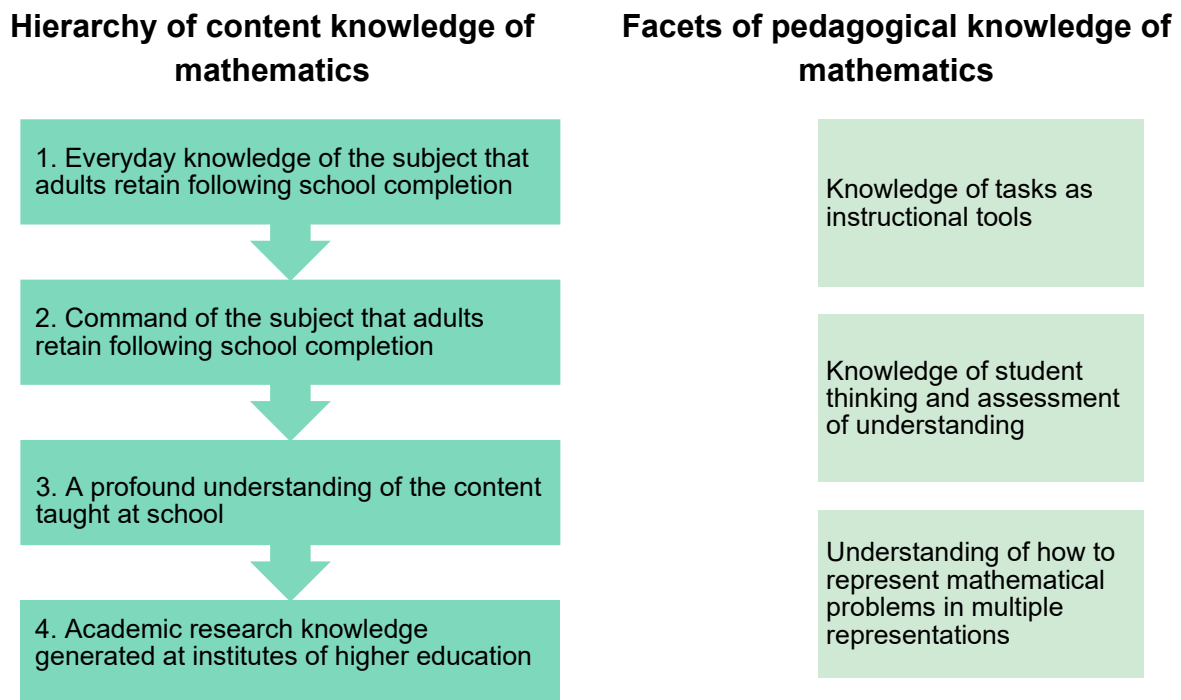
Hierarchy of content knowledge of mathematics

1. Everyday knowledge of the subject that adults retain following school completion

2. Command of the subject that adults retain following school completion

3. A profound understanding of the content taught at school

4. Academic research knowledge generated at institutes of higher education

Facets of pedagogical knowledge of mathematics

Knowledge of tasks as instructional tools

Knowledge of student thinking and assessment of understanding

Understanding of how to represent mathematical problems in multiple representations